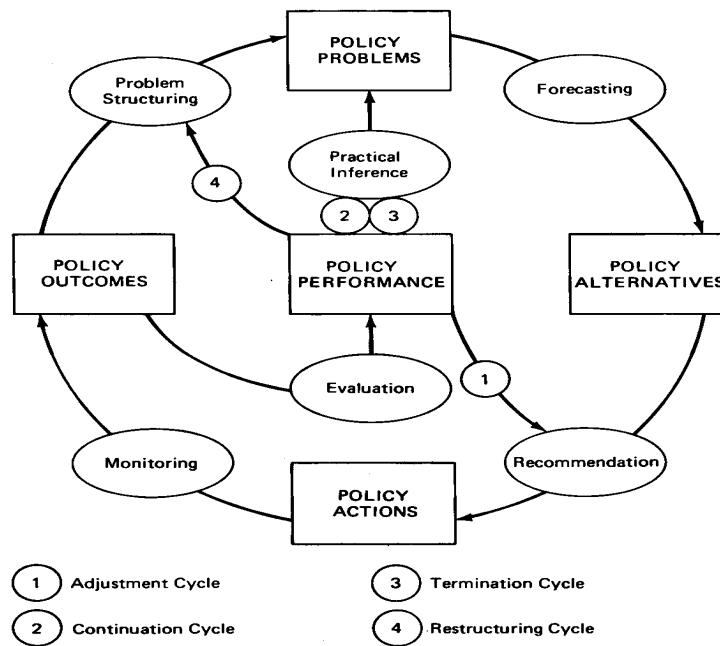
POLICY PROBLEMS

Problem Structuring

Forecasting

Practical Inference

4

2

3

POLICY OUTCOMES

POLICY PERFORMANCE

POLICY ALTERNATIVES

1

Evaluation

Monitoring

Recommendation

POLICY ACTIONS

1 Adjustment Cycle

3 Termination Cycle

2 Continuation Cycle

4 Restructuring Cycle